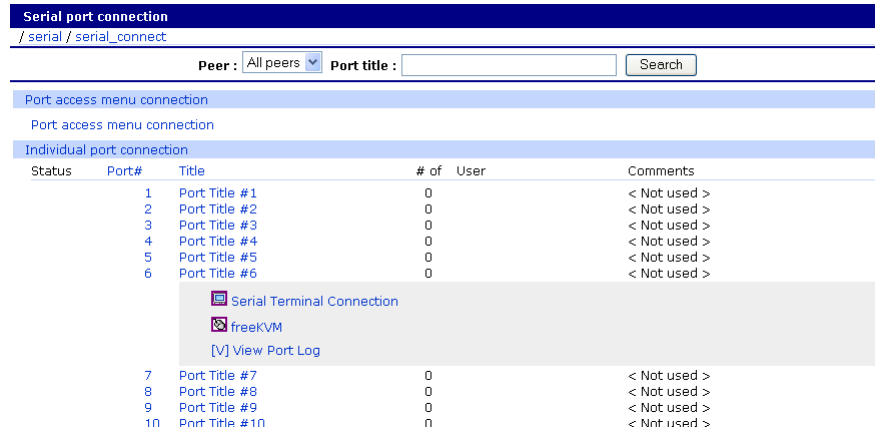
Serial port connection

/ serial / serial_connect

Peer : All peers Port title : Search

Port access menu connection

Port access menu connection

Individual port connection

| Status | Port# | Title | # of | User | Comments |
|---|---|---|---|---|---|
| | 1 | Port Title #1 | 0 | | < Not used > |
| | 2 | Port Title #2 | 0 | | < Not used > |
| | 3 | Port Title #3 | 0 | | < Not used > |
| | 4 | Port Title #4 | 0 | | < Not used > |
| | 5 | Port Title #5 | 0 | | < Not used > |
| | 6 | Port Title #6 | 0 | | < Not used > |

Serial Terminal Connection

freeKVM

[V] View Port Log

| | | | | | |
|---|---|---|---|---|---|
| | 7 | Port Title #7 | 0 | | < Not used > |
| | 8 | Port Title #8 | 0 | | < Not used > |
| | 9 | Port Title #9 | 0 | | < Not used > |
| | 10 | Port Title #10 | 0 | | < Not used > |